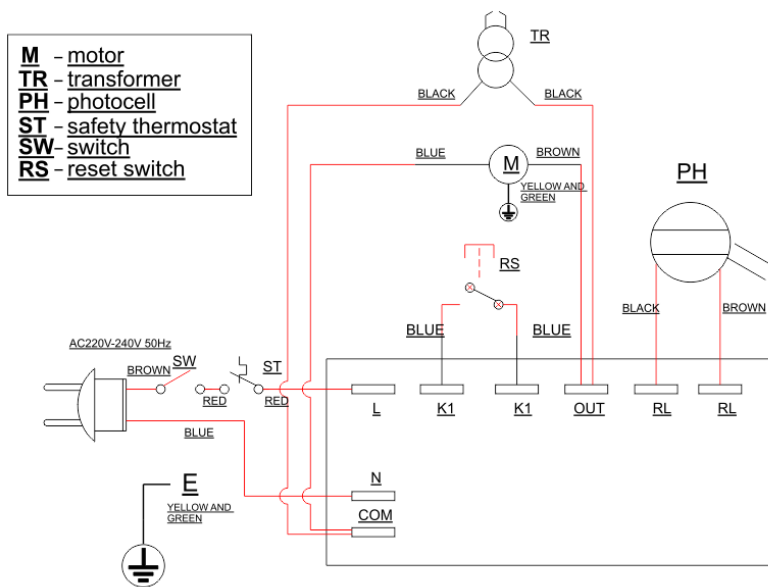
M – motor
TR – transformer
PH – photocell
ST – safety thermostat
SW – switch
RS – reset switch

TR
BLACK
BLACK
BLUE
M
BROWN
YELLOW AND GREEN
PH
RS
BLACK
BROWN
BLUE
BLUE
AC220V-240V 50Hz
BROWN
SW
ST
RED
RED
L
K1
K1
OUT
RL
RL
BLUE
E
YELLOW AND GREEN
N
COM